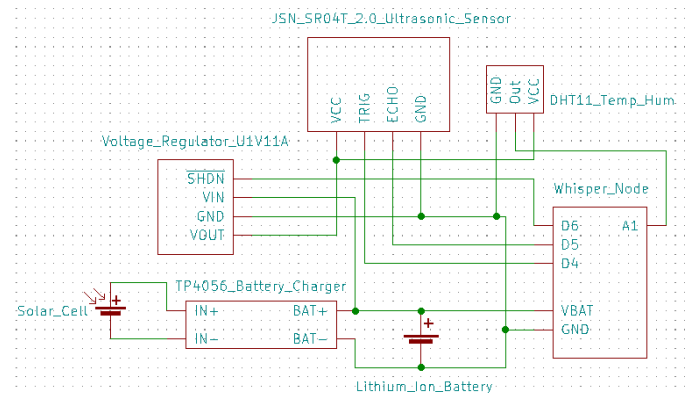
JSN_SR04T_2.0_Ultrasonic_Sensor

VCC
TRIG
ECHO
GND

GND
Out
VCC
DHT11_Temp_Hum

Voltage_Regulator_U1V11A

$\overline{SHDN}$
VIN
GND
VOUT

Whisper_Node

D6
A1
D5
D4
VBAT
GND

TP4056_Battery_Charger

Solar_Cell
IN+
IN−
BAT+
BAT−

Lithium_Ion_Battery